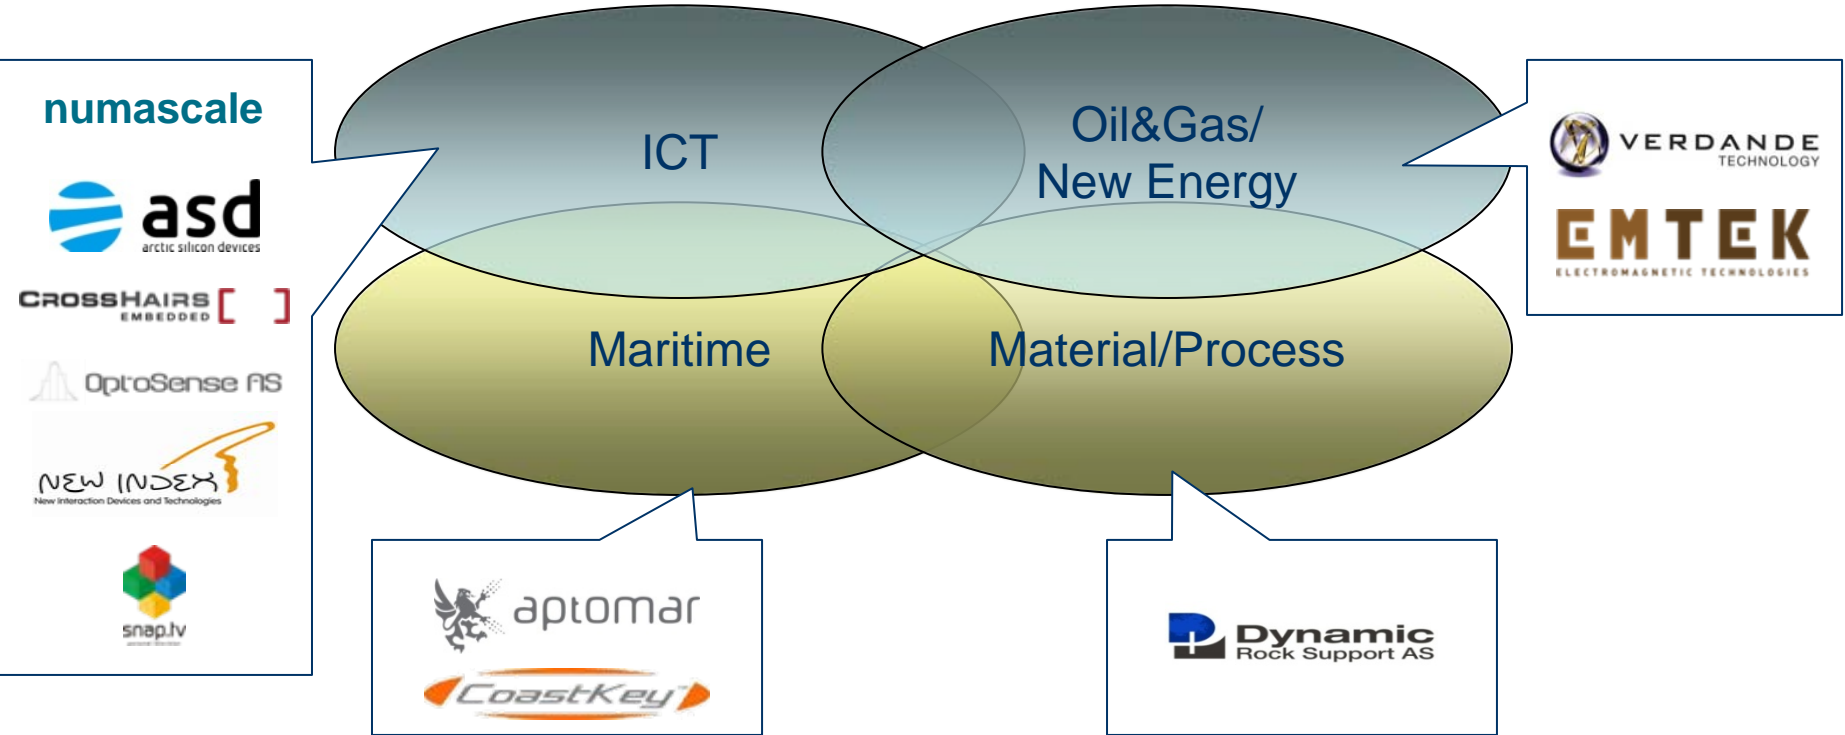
numascale

asd
arctic silicon devices

CROSSHAIRS EMBEDDED [ ]

OptoSense AS

NEW INDEX
New Interaction Devices and Technologies

snap.tv

ICT

Oil&Gas/
New Energy

Maritime

Material/Process

VERDANDE TECHNOLOGY

EMTEK
ELECTROMAGNETIC TECHNOLOGIES

aptomar

CoastKey

Dynamic
Rock Support AS